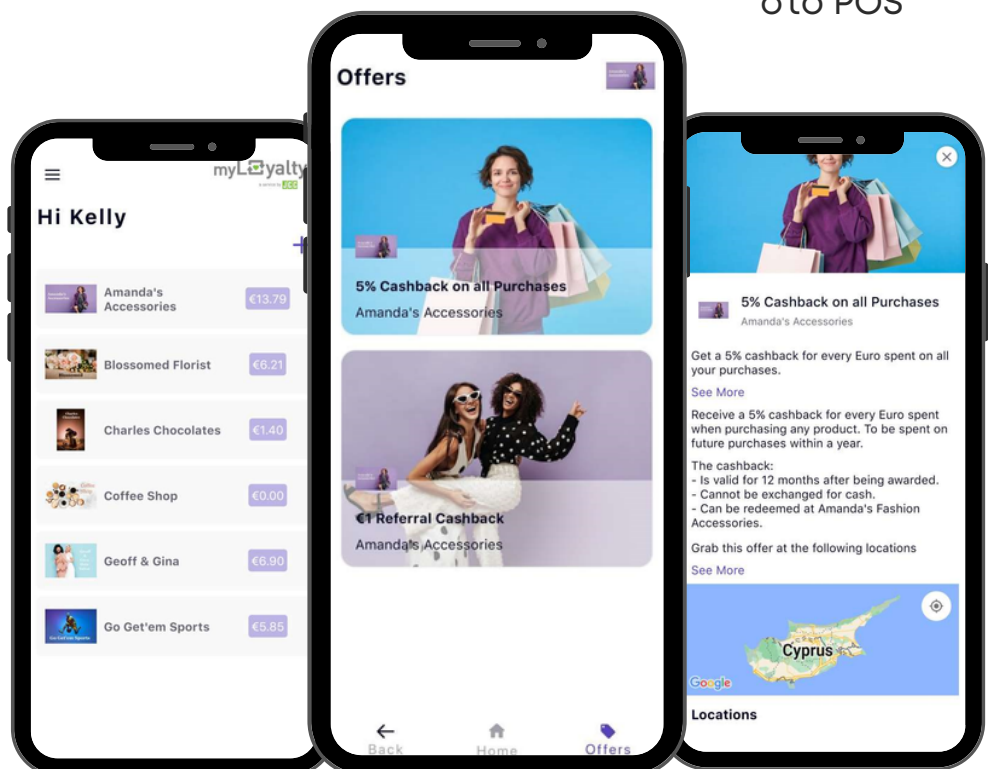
o to POS

myLoyalty

Hi Kelly

Amanda's Accessories €13.79

Blossomed Florist €6.21

Charles Chocolates €1.40

Coffee Shop €0.00

Geoff & Gina €6.90

Go Get'em Sports €5.85

Offers

5% Cashback on all Purchases
Amanda's Accessories

€1 Referral Cashback
Amanda's Accessories

Back Home Offers

5% Cashback on all Purchases
Amanda's Accessories

Get a 5% cashback for every Euro spent on all your purchases.

See More

Receive a 5% cashback for every Euro spent when purchasing any product. To be spent on future purchases within a year.

The cashback:
- Is valid for 12 months after being awarded.
- Cannot be exchanged for cash.
- Can be redeemed at Amanda's Fashion Accessories.

Grab this offer at the following locations

See More

Cyprus

Google

Locations